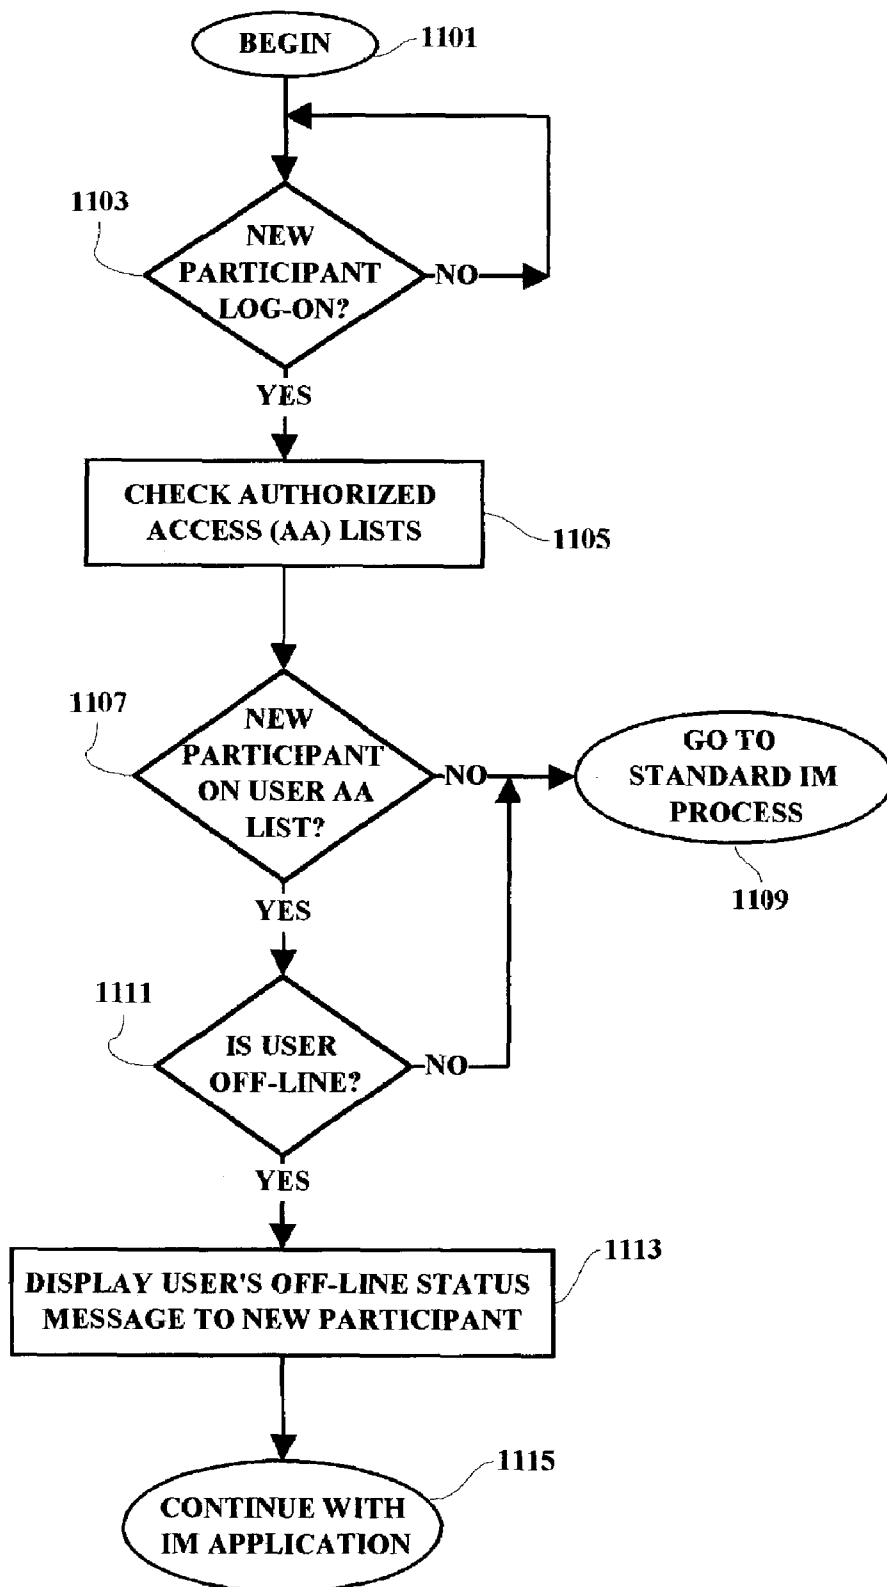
BEGIN
1101

1103
NEW PARTICIPANT LOG-ON?
NO
YES

CHECK AUTHORIZED ACCESS (AA) LISTS
1105

1107
NEW PARTICIPANT ON USER AA LIST?
NO
YES

GO TO STANDARD IM PROCESS
1109

1111
IS USER OFF-LINE?
NO
YES

DISPLAY USER'S OFF-LINE STATUS MESSAGE TO NEW PARTICIPANT
1113

CONTINUE WITH IM APPLICATION
1115